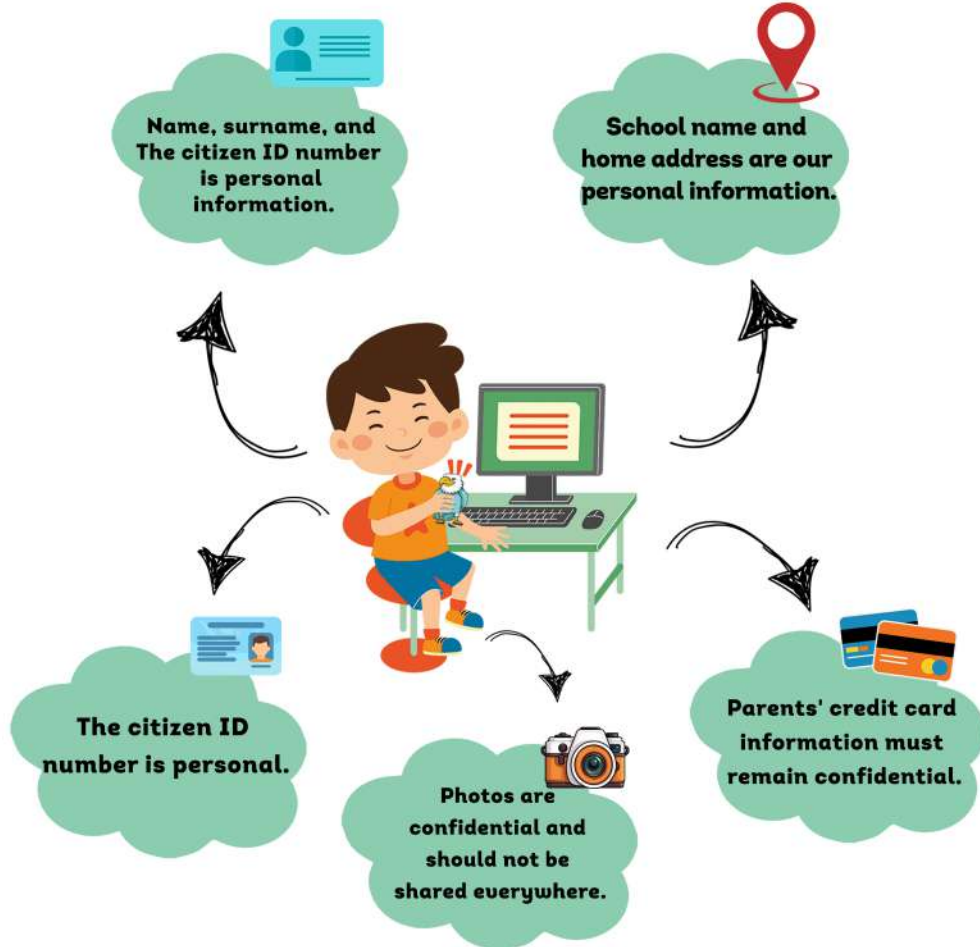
Name, surname, and The citizen ID number is personal information.

School name and home address are our personal information.

The citizen ID number is personal.

Photos are confidential and should not be shared everywhere.

Parents' credit card information must remain confidential.